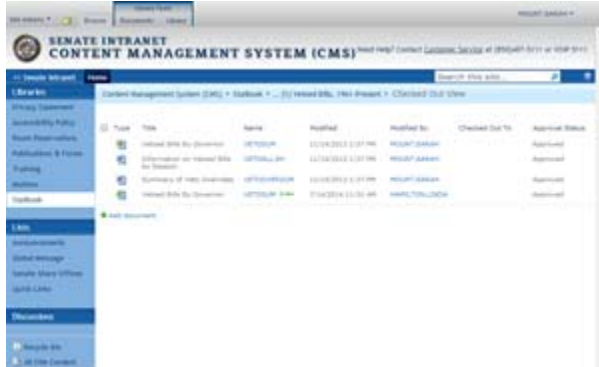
Site Actions | Browse | Documents | Library

MOUNT SARAH

SENATE INTRANET
CONTENT MANAGEMENT SYSTEM (CMS)

Need Help? Contact Customer Service at (850)487-5111 or SSM 5111

Senate Intranet | Home

Search this site...

Libraries
Privacy Statement
Accessibility Policy
Room Reservations
Publications & Forms
Training
Mailbox
Vetbook

Lists
Announcements
Global Message
Senate Share Offices
Quick Links

Discussions

Recycle Bin
All Site Content

Content Management System (CMS) > Vetbook > ... (3) Vetoed Bills, 1961-Present > Checked Out View

| Type | Title | Name | Modified | Modified By | Checked Out To | Approval Status |
|---|---|---|---|---|---|---|
| | Vetoed Bills By Governor | VETOSUM | 11/14/2013 1:37 PM | MOUNT.SARAH | | Approved |
| | Information on Vetoed Bills by Session | VETOALL.##### | 11/14/2013 1:37 PM | MOUNT.SARAH | | Approved |
| | Summary of Veto Overrides | VETOOVRSUM | 11/14/2013 1:37 PM | MOUNT.SARAH | | Approved |
| | Vetoed Bills By Governor | VETOSUM ! NEW | 7/16/2014 11:51 AM | HAMILTON.LINDA | | Approved |

Add document